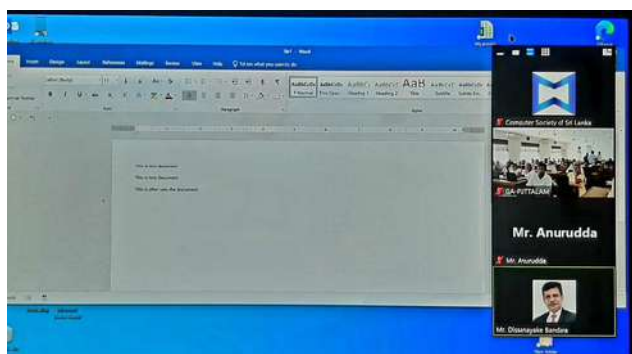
Computer Society of Sri Lanka

GA-PUTTALAM

Mr. Anurudda

Mr. Anurudda

Mr. Dissanayake Bandara

Doc1 - Word

File Home Design Layout References Mailings Review View Help Tell me what you want to do

AaBbCcDc AaBbCcDc AaBbCc AaBbCcE AaB AaBbCcC

1 Normal No Spac... Heading 1 Heading 2 Title Subtitle

Font Paragraph Styles

This is first document.

This is first document.

This is after save the document.